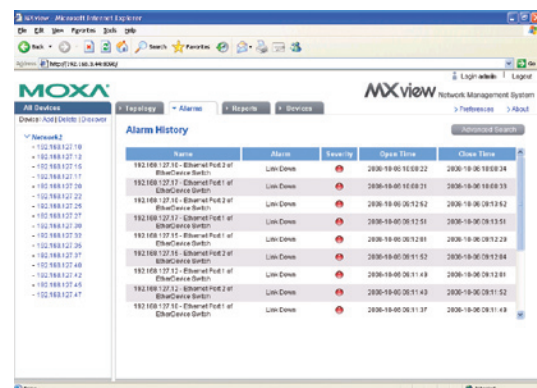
MXview - Microsoft Internet Explorer

File Edit View Favorites Tools Help

Back Search Favorites

Address http://192.168.3.44:8080/

Go

Login admin | Logout

MOXA

MXview Network Management System

> Preferences > About

All Devices

Device: Add | Delete | Discover

Topology | Alarms | Reports | Devices

Network2

- 192.168.127.10
- 192.168.127.12
- 192.168.127.15
- 192.168.127.17
- 192.168.127.20
- 192.168.127.22
- 192.168.127.25
- 192.168.127.27
- 192.168.127.30
- 192.168.127.32
- 192.168.127.35
- 192.168.127.37
- 192.168.127.40
- 192.168.127.42
- 192.168.127.45
- 192.168.127.47

Alarm History

Advanced Search

| Name | Alarm | Severity | Open Time | Close Time |
|---|---|---|---|---|
| 192.168.127.10 - Ethernet Port 2 of EtherDevice Switch | Link Down | | 2008-10-06 10:08:22 | 2008-10-06 10:08:34 |
| 192.168.127.17 - Ethernet Port 1 of EtherDevice Switch | Link Down | | 2008-10-06 10:08:31 | 2008-10-06 10:08:39 |
| 192.168.127.10 - Ethernet Port 2 of EtherDevice Switch | Link Down | | 2008-10-06 09:12:52 | 2008-10-06 09:13:52 |
| 192.168.127.17 - Ethernet Port 1 of EtherDevice Switch | Link Down | | 2008-10-06 09:12:51 | 2008-10-06 09:13:51 |
| 192.168.127.15 - Ethernet Port 1 of EtherDevice Switch | Link Down | | 2008-10-06 09:12:01 | 2008-10-06 09:12:29 |
| 192.168.127.10 - Ethernet Port 2 of EtherDevice Switch | Link Down | | 2008-10-06 09:11:52 | 2008-10-06 09:12:04 |
| 192.168.127.12 - Ethernet Port 1 of EtherDevice Switch | Link Down | | 2008-10-06 09:11:43 | 2008-10-06 09:12:01 |
| 192.168.127.12 - Ethernet Port 2 of EtherDevice Switch | Link Down | | 2008-10-06 09:11:43 | 2008-10-06 09:11:52 |
| 192.168.127.10 - Ethernet Port 1 of EtherDevice Switch | Link Down | | 2008-10-06 09:11:37 | 2008-10-06 09:11:49 |

Done

Internet